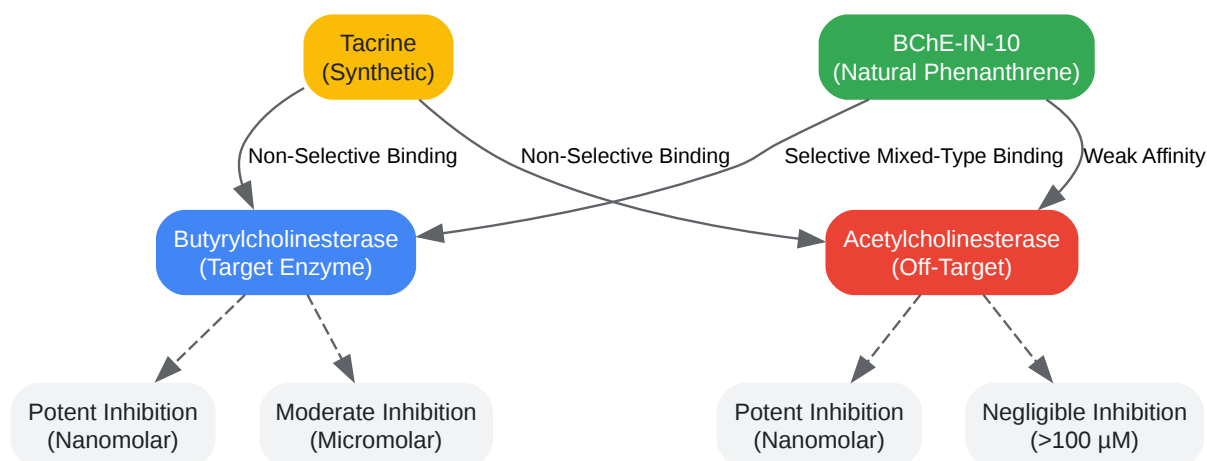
Tacrine
(Synthetic)

BChE-IN-10
(Natural Phenanthrene)

Non-Selective Binding

Non-Selective Binding

Selective Mixed-Type Binding

Weak Affinity

Butyrylcholinesterase
(Target Enzyme)

Acetylcholinesterase
(Off-Target)

Potent Inhibition
(Nanomolar)

Moderate Inhibition
(Micromolar)

Potent Inhibition
(Nanomolar)

Negligible Inhibition
(>100 µM)